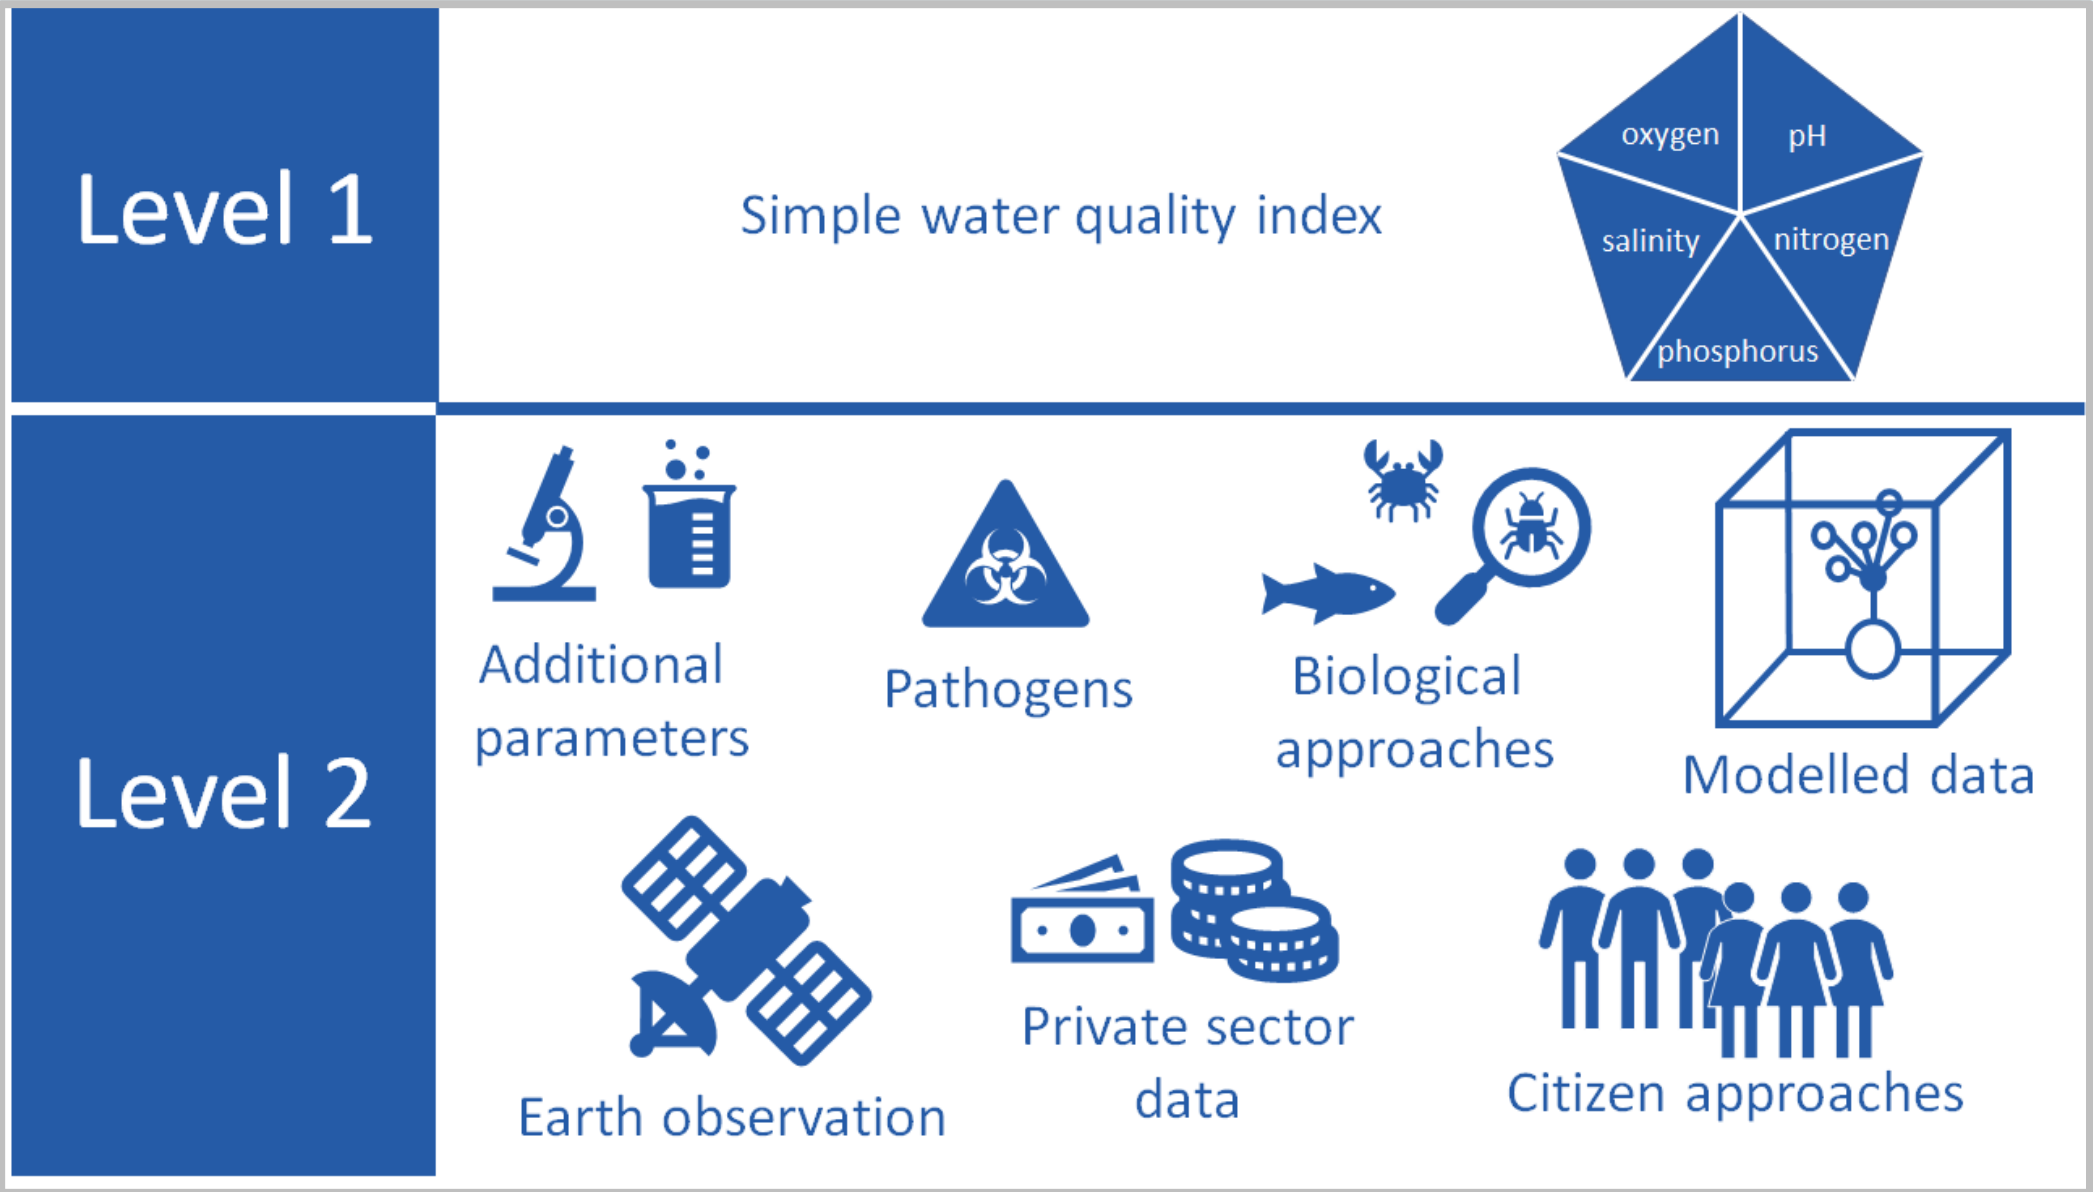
Level 1

Simple water quality index

oxygen
pH
salinity
nitrogen
phosphorus

Level 2

Additional parameters

Pathogens

Biological approaches

Modelled data

Earth observation

Private sector data

Citizen approaches